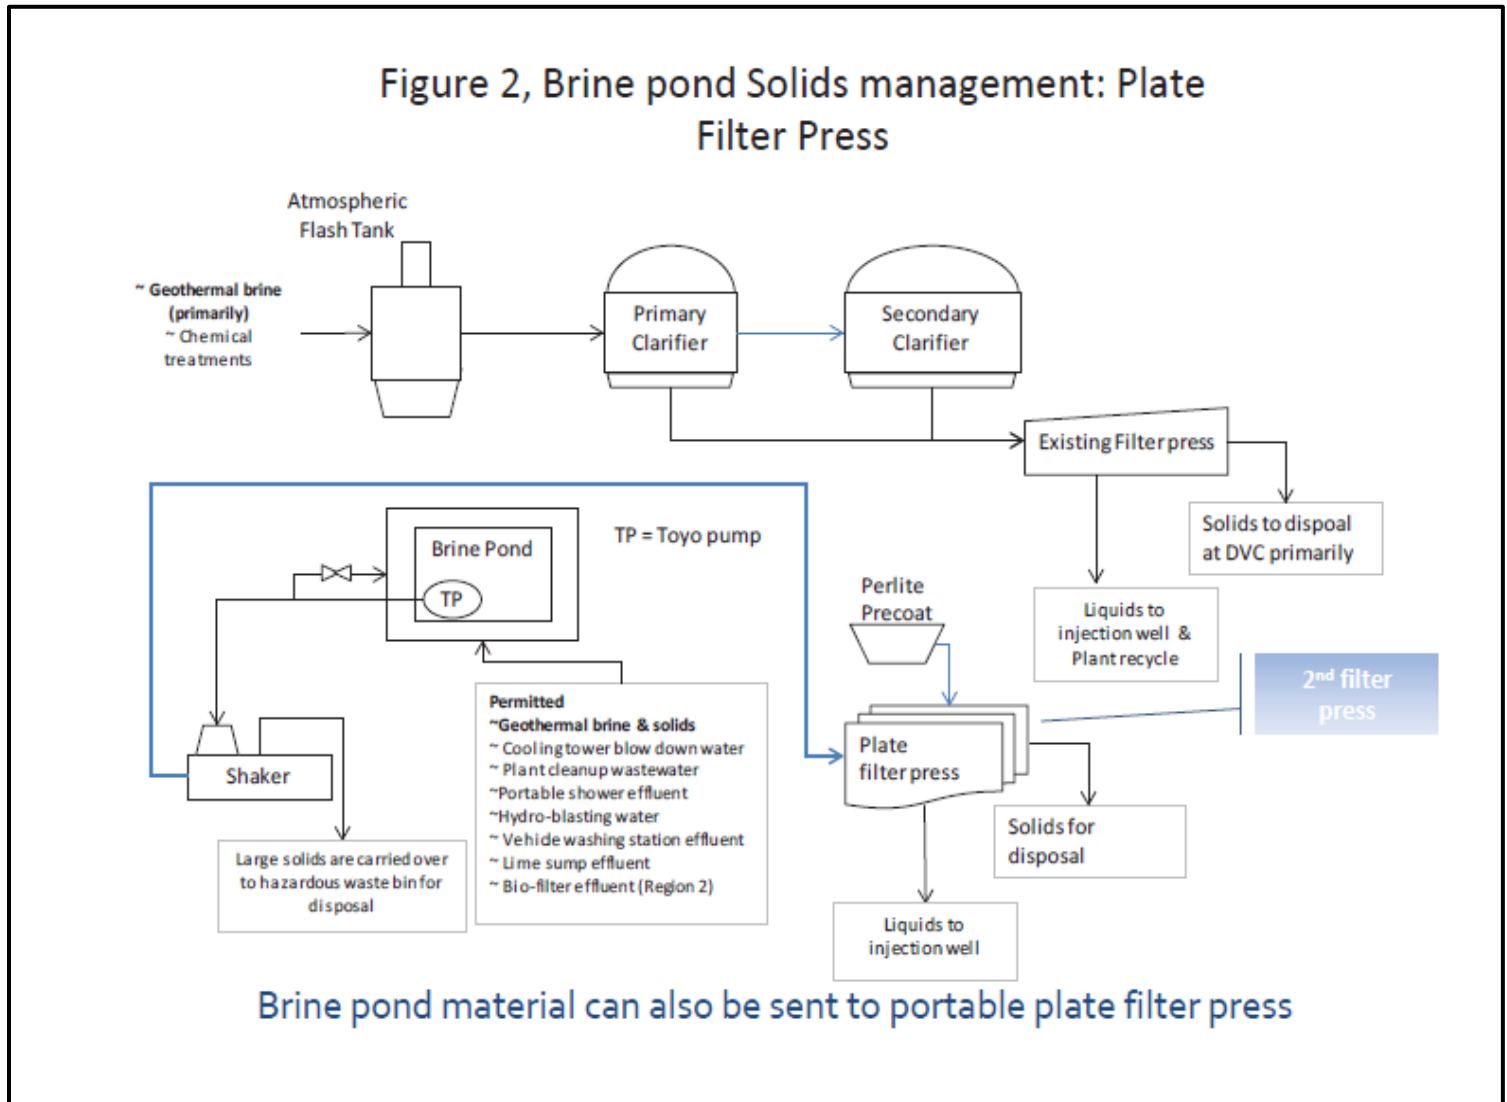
Figure 2, Brine pond Solids management: Plate Filter Press

Atmospheric Flash Tank

~ Geothermal brine (primarily)
~ Chemical treatments

Primary Clarifier

Secondary Clarifier

Existing Filter press

Solids to dispoal at DVC primarily

Liquids to injection well & Plant recycle

Brine Pond

TP

TP = Toyo pump

Perlite Precoat

$2^{nd}$ filter press

Plate filter press

Shaker

Solids for disposal

Large solids are carried over to hazardous waste bin for disposal

Permitted
~Geothermal brine & solids
~ Cooling tower blow down water
~ Plant cleanup wastewater
~Portable shower effluent
~Hydro-blasting water
~ Vehicle washing station effluent
~ Lime sump effluent
~ Bio-filter effluent (Region 2)

Liquids to injection well

Brine pond material can also be sent to portable plate filter press